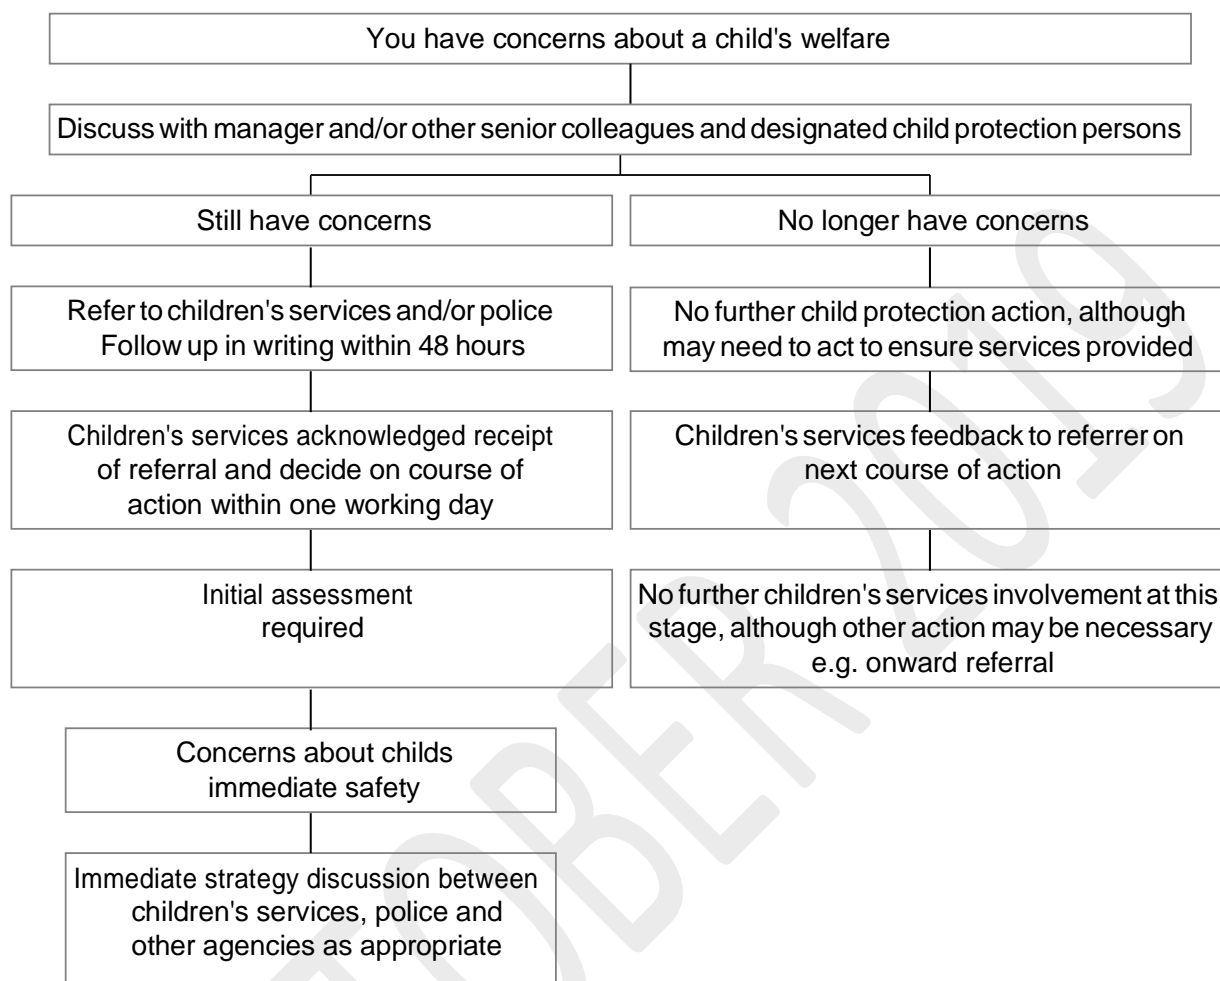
You have concerns about a child's welfare

Discuss with manager and/or other senior colleagues and designated child protection persons

Still have concerns

No longer have concerns

Refer to children's services and/or police
Follow up in writing within 48 hours

No further child protection action, although may need to act to ensure services provided

Children's services acknowledged receipt of referral and decide on course of action within one working day

Children's services feedback to referrer on next course of action

Initial assessment required

No further children's services involvement at this stage, although other action may be necessary e.g. onward referral

Concerns about childs immediate safety

Immediate strategy discussion between children's services, police and other agencies as appropriate

OCTOBER 2019